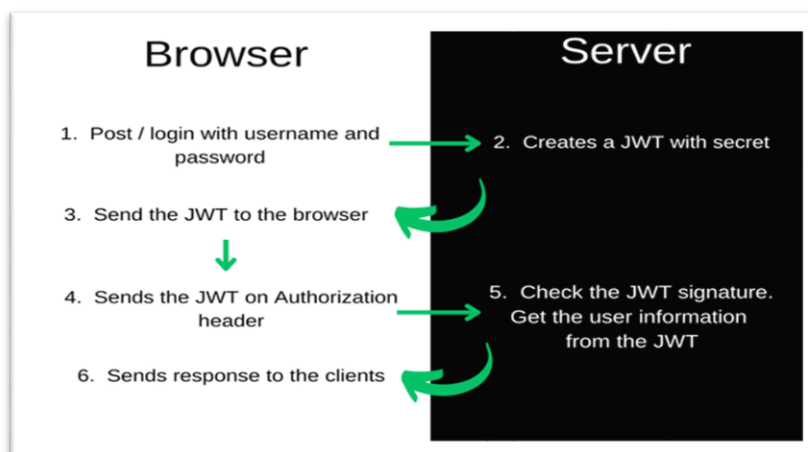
Browser

Server

1. Post / login with username and password

2. Creates a JWT with secret

3. Send the JWT to the browser

4. Sends the JWT on Authorization header

5. Check the JWT signature. Get the user information from the JWT

6. Sends response to the clients